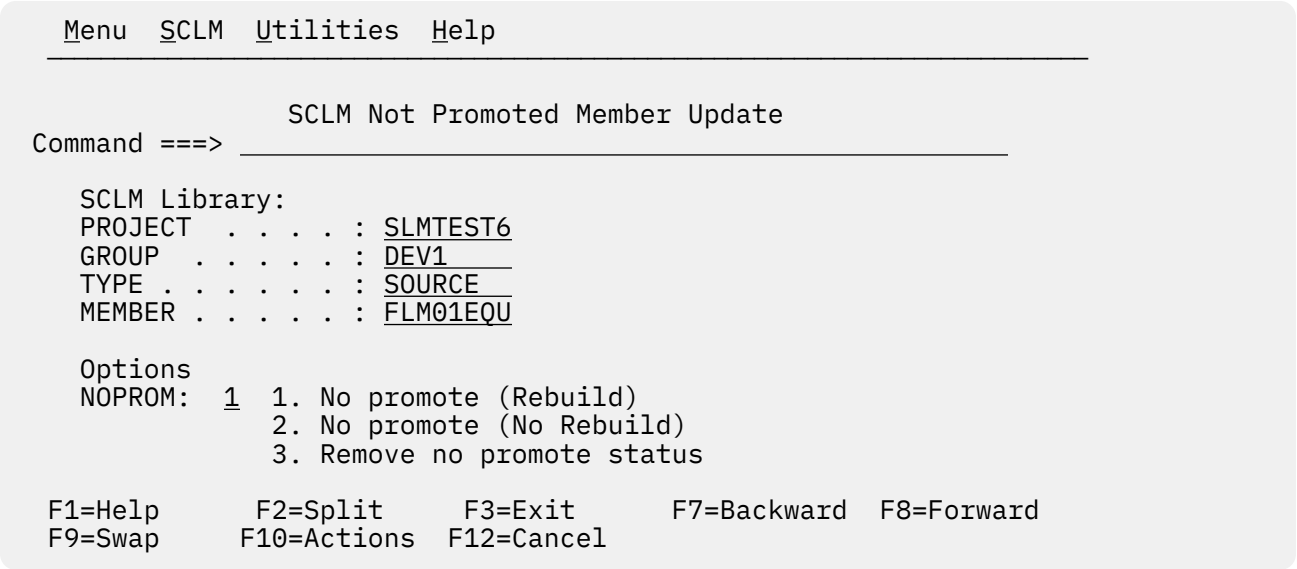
Menu SCLM Utilities Help

SCLM Not Promoted Member Update
Command ===>

SCLM Library:
PROJECT . . . . : SLMTEST6
GROUP . . . . . : DEV1
TYPE . . . . . . : SOURCE
MEMBER . . . . . : FLM01EQU

Options
NOPROM: 1 1. No promote (Rebuild)
2. No promote (No Rebuild)
3. Remove no promote status

F1=Help F2=Split F3=Exit F7=Backward F8=Forward
F9=Swap F10=Actions F12=Cancel